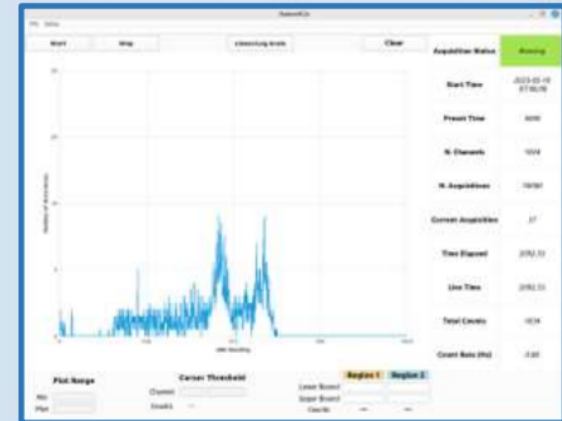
Start

Stop

Linear/Log Scale

Clear

Acquisition Status

Running

Start Time

2023-05-16 07:00:18

Preset Time

Channels

N. Acquisitions

Current Acquisition

Time Elapsed

Live Time

Total Counts

Count Rate (Hz)

Number of Acquisitions

Plot Range

Min

Max

Cursor Threshold

Channel

Counts

Region 1

Region 2

Lower Bound

Upper Bound

Counts